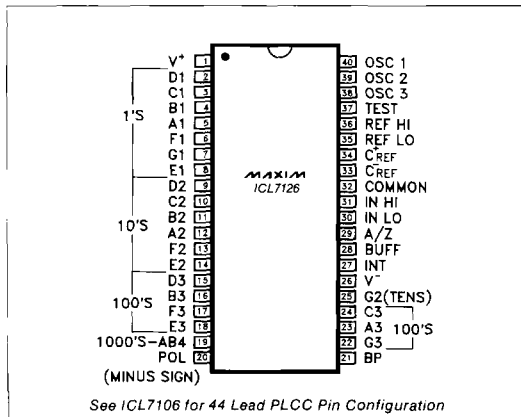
V⁺ 1
D1 2
C1 3
B1 4
A1 5
F1 6
G1 7
E1 8
D2 9
C2 10
B2 11
A2 12
F2 13
E2 14
D3 15
B3 16
F3 17
E3 18
1000'S–AB4 19
POL 20
(MINUS SIGN)

1'S
10'S
100'S

MAXIM
ICL7126

40 OSC 1
39 OSC 2
38 OSC 3
37 TEST
36 REF HI
35 REF LO
34 $C^{+}_{REF}$
33 $C^{-}_{REF}$
32 COMMON
31 IN HI
30 IN LO
29 A/Z
28 BUFF
27 INT
26 V⁻
25 G2(TENS)
24 C3
23 A3
22 G3
21 BP

100'S

See ICL7106 for 44 Lead PLCC Pin Configuration